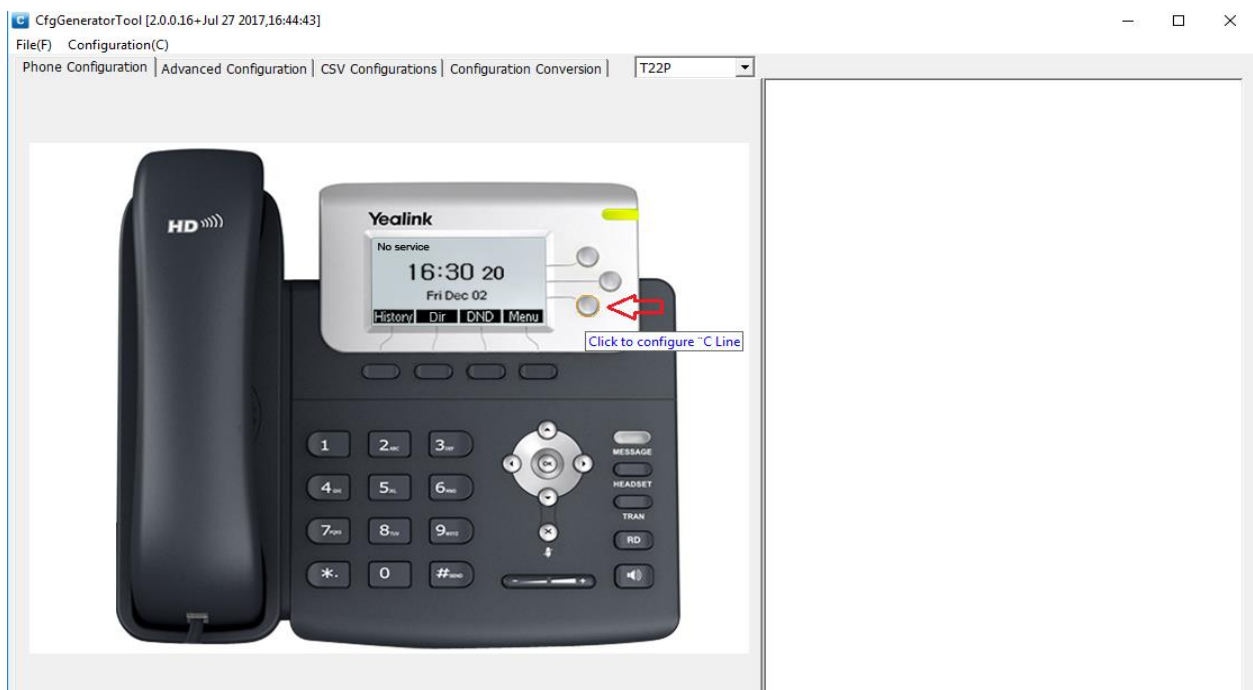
CfgGeneratorTool [2.0.0.16+Jul 27 2017,16:44:43]

File(F) Configuration(C)

Phone Configuration | Advanced Configuration | CSV Configurations | Configuration Conversion | T22P

HD

Yealink

No service

16:30 20

Fri Dec 02

History Dir DND Menu

Click to configure "C Line

1 2 3

4 5 6

7 8 9

\*. 0 #

OK

MESSAGE

HEADSET

TRAN

RD